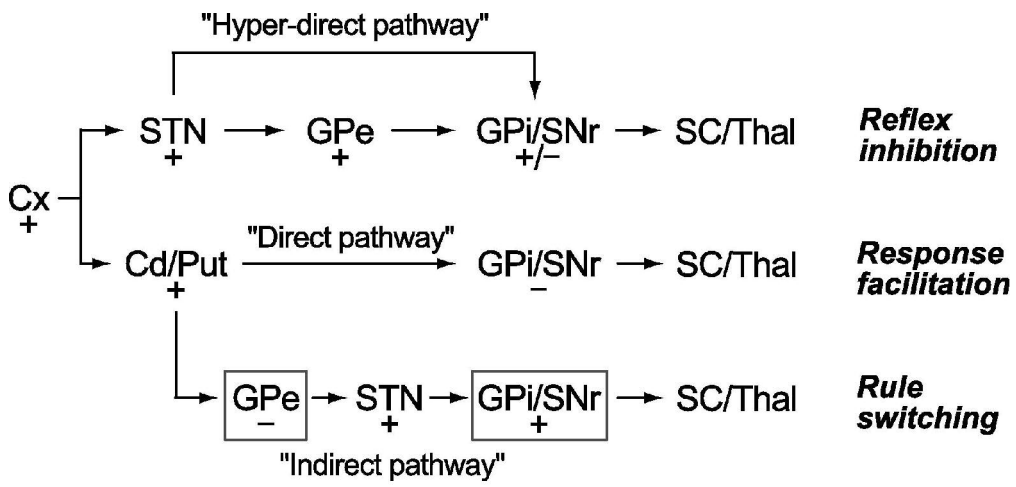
"Hyper-direct pathway"

Cx
+

STN
+

GPe
+

GPi/SNr
+/−

SC/Thal

*Reflex inhibition*

Cd/Put
+

"Direct pathway"

GPi/SNr
−

SC/Thal

*Response facilitation*

GPe
−

STN
+

GPi/SNr
+

SC/Thal

*Rule switching*

"Indirect pathway"